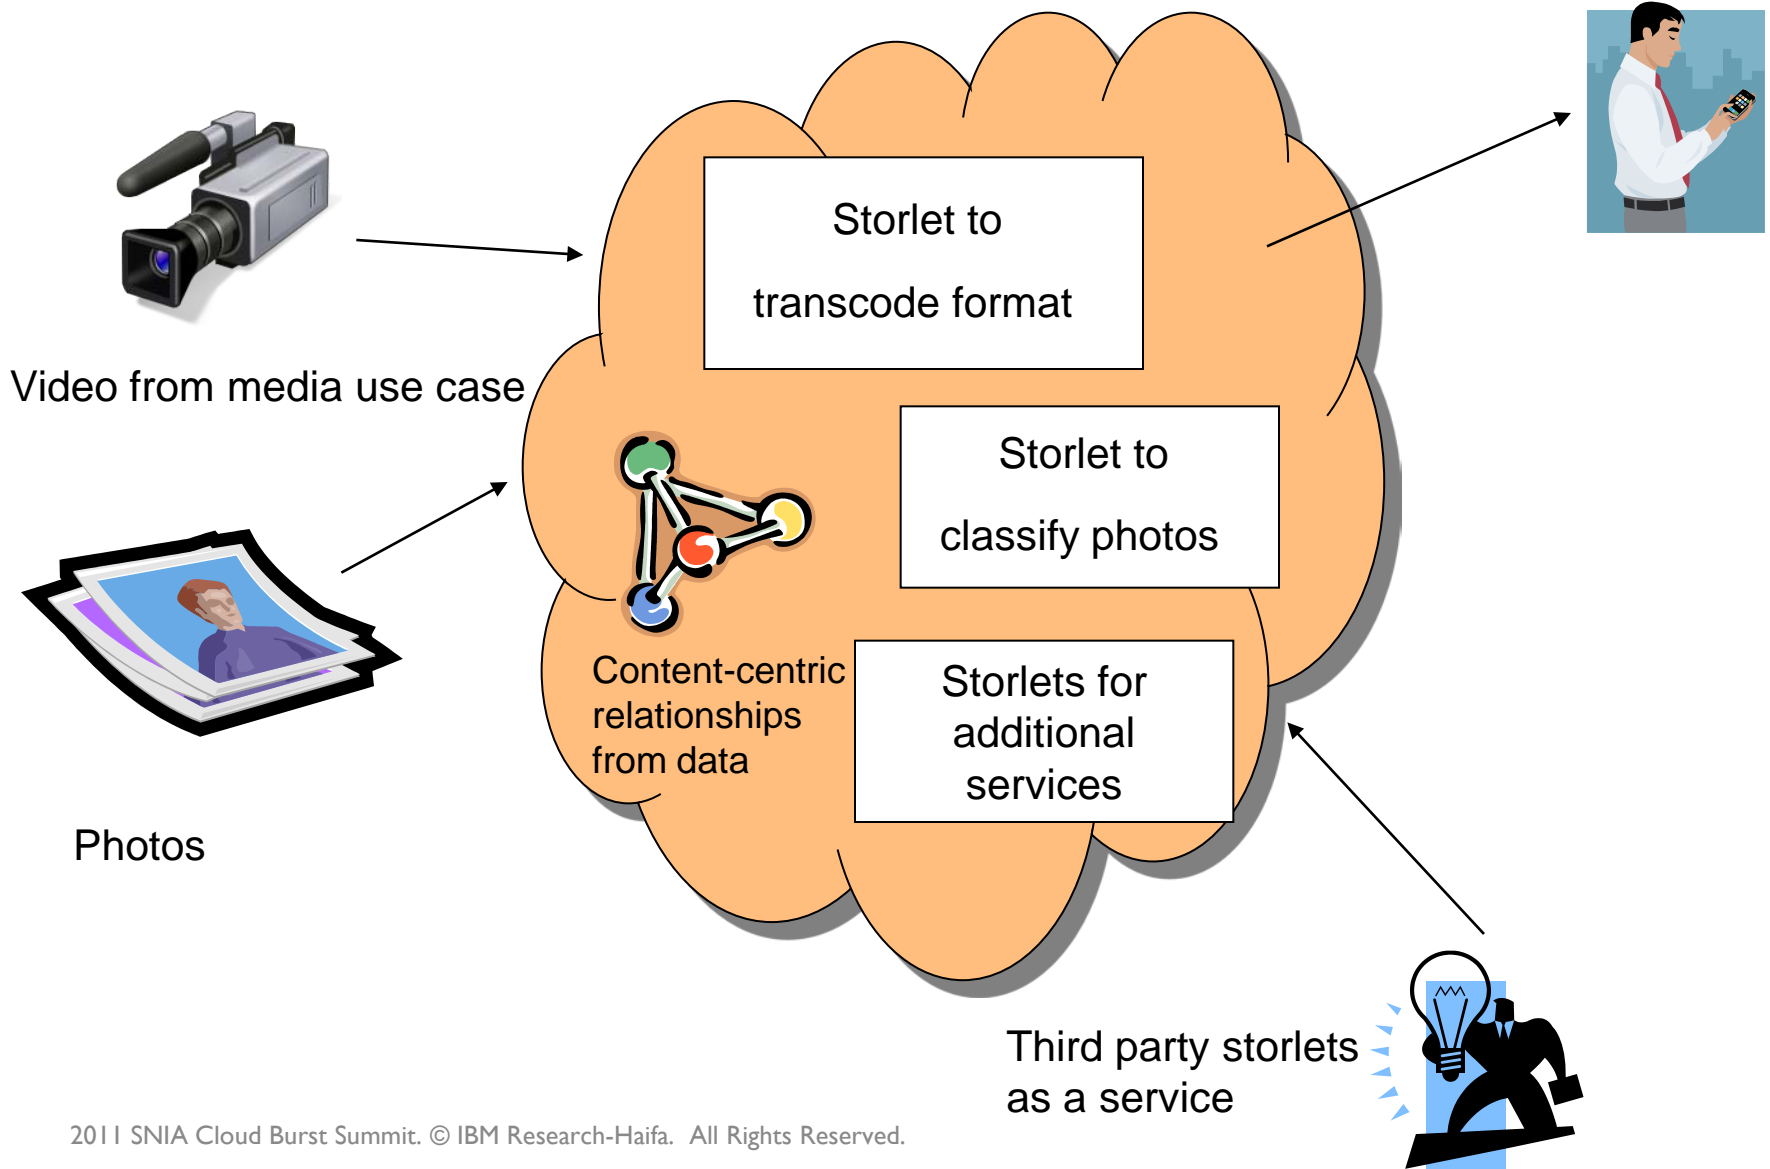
Video from media use case

Storlet to

transcode format

Storlet to

classify photos

Content-centric relationships from data

Storlets for additional services

Photos

Third party storlets as a service

2011 SNIA Cloud Burst Summit. © IBM Research-Haifa. All Rights Reserved.